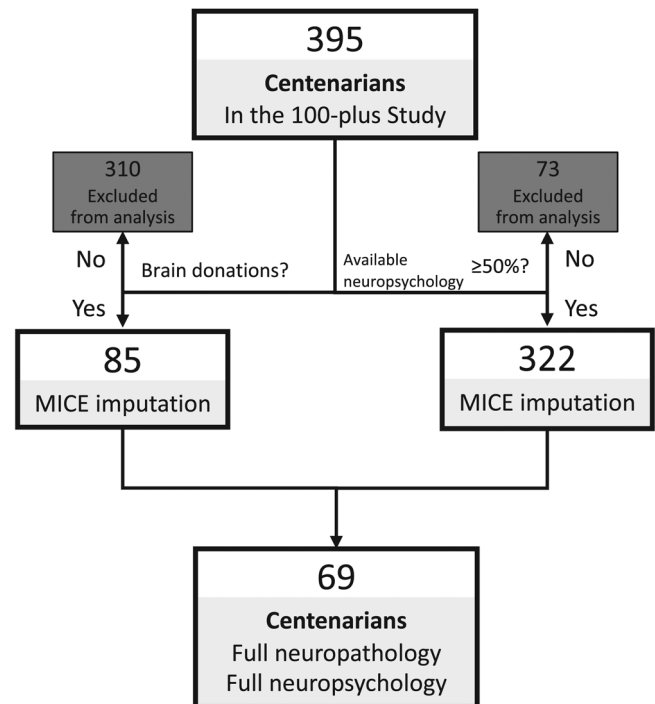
395
**Centenarians**
In the 100-plus Study

310
Excluded from analysis

No

Brain donations?

Yes

85
MICE imputation

Available neuropsychology ≥50%?

73
Excluded from analysis

No

Yes

322
MICE imputation

69
**Centenarians**
Full neuropathology
Full neuropsychology